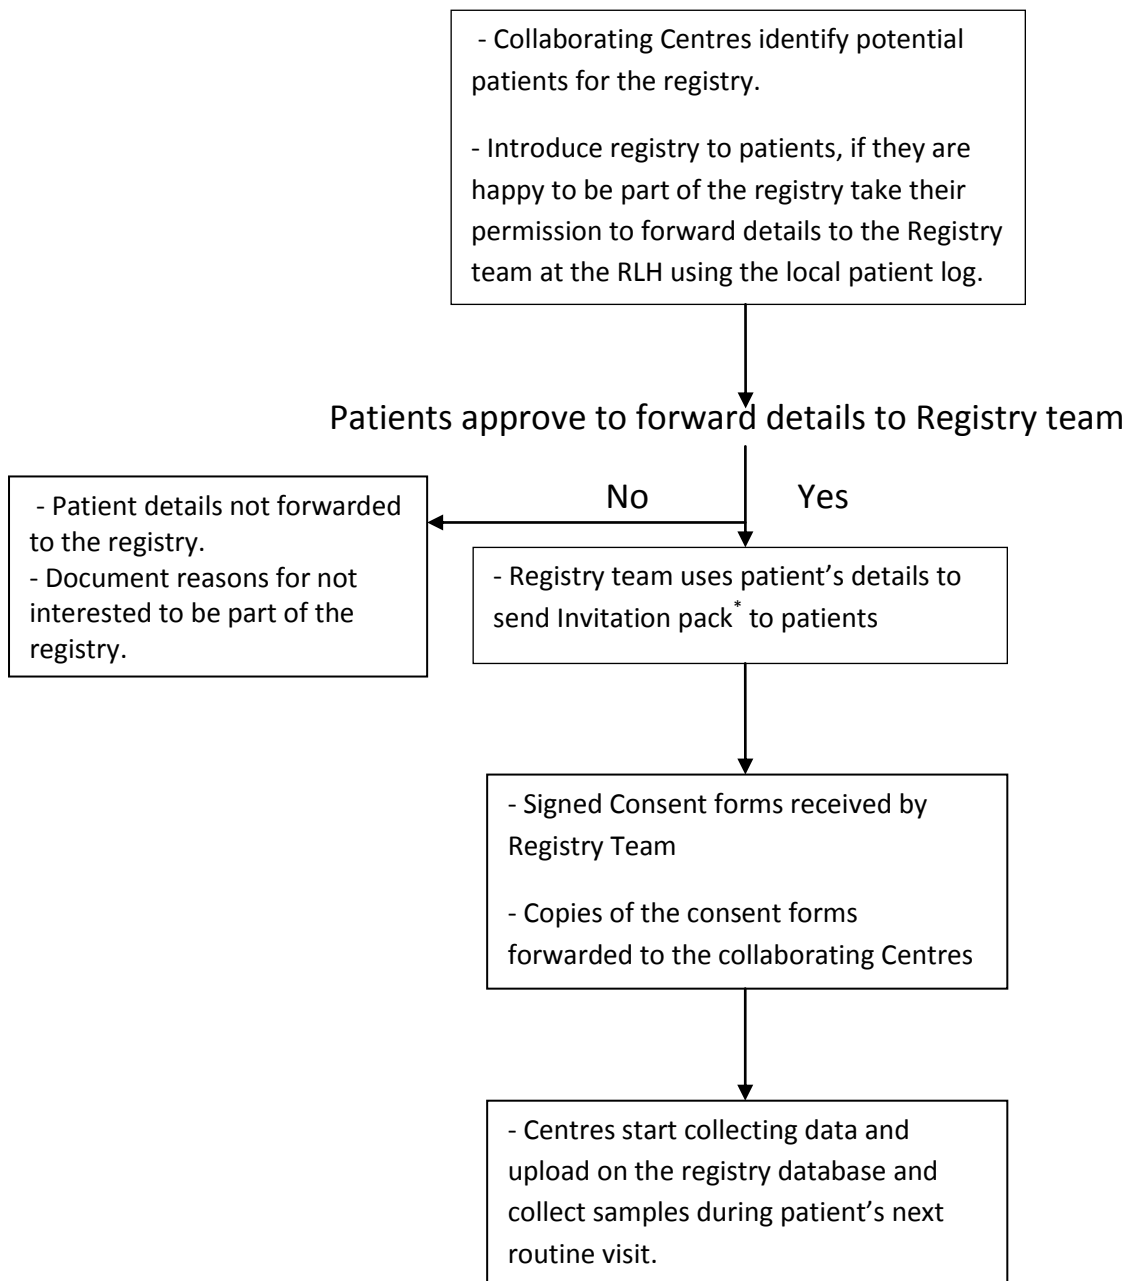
- Collaborating Centres identify potential patients for the registry.

- Introduce registry to patients, if they are happy to be part of the registry take their permission to forward details to the Registry team at the RLH using the local patient log.

Patients approve to forward details to Registry team

No

Yes

- Patient details not forwarded to the registry.
- Document reasons for not interested to be part of the registry.

- Registry team uses patient's details to send Invitation pack* to patients

- Signed Consent forms received by Registry Team

- Copies of the consent forms forwarded to the collaborating Centres

- Centres start collecting data and upload on the registry database and collect samples during patient's next routine visit.